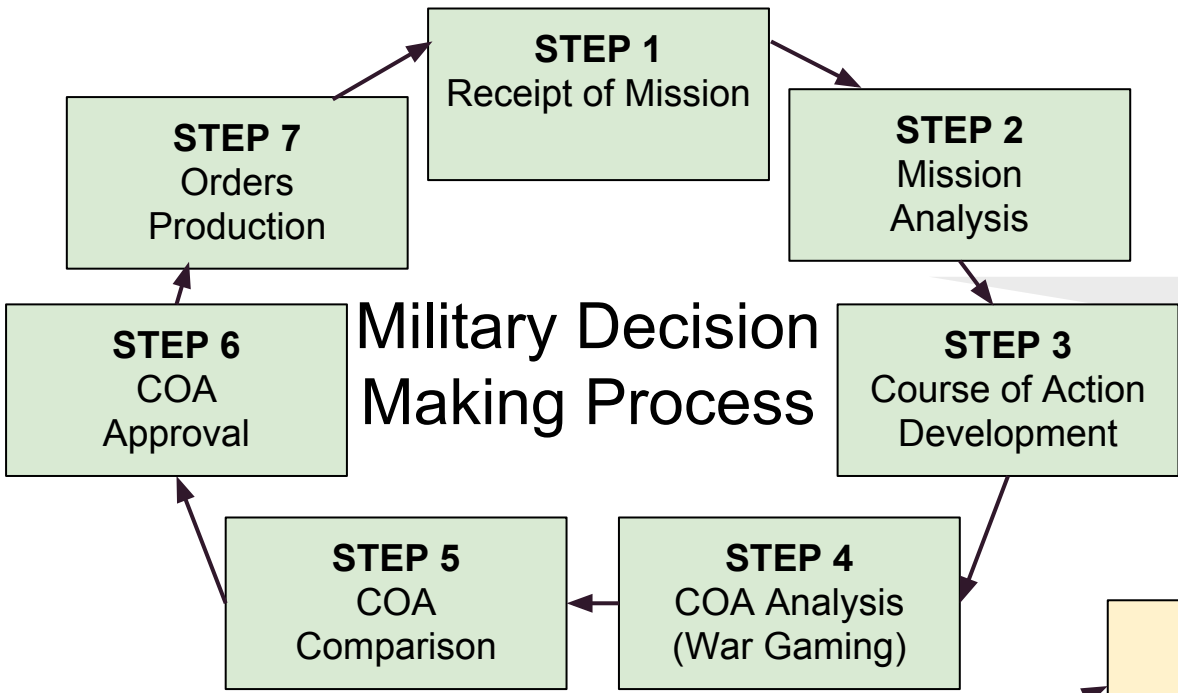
STEP 1
Receipt of Mission

STEP 2
Mission Analysis

STEP 3
Course of Action Development

STEP 4
COA Analysis (War Gaming)

STEP 5
COA Comparison

STEP 6
COA Approval

STEP 7
Orders Production

Military Decision Making Process